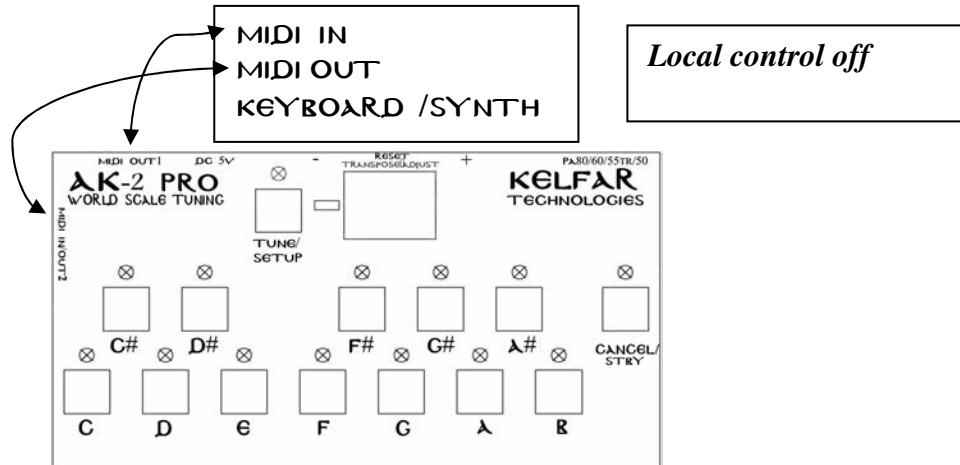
MIDI IN
MIDI OUT
KEYBOARD /SYNTH

Local control off

MIDI OUT1 DC 5V - RESET TRANSPOSE/ADJUST + PA80/60/55TR/50

AK-2 PRO
WORLD SCALE TUNING

KELFAR
TECHNOLOGIES

MIDI IN/OUT2

TUNE/ SETUP

C# D# F# G# A# CANCEL/ STBY

C D E F G A B